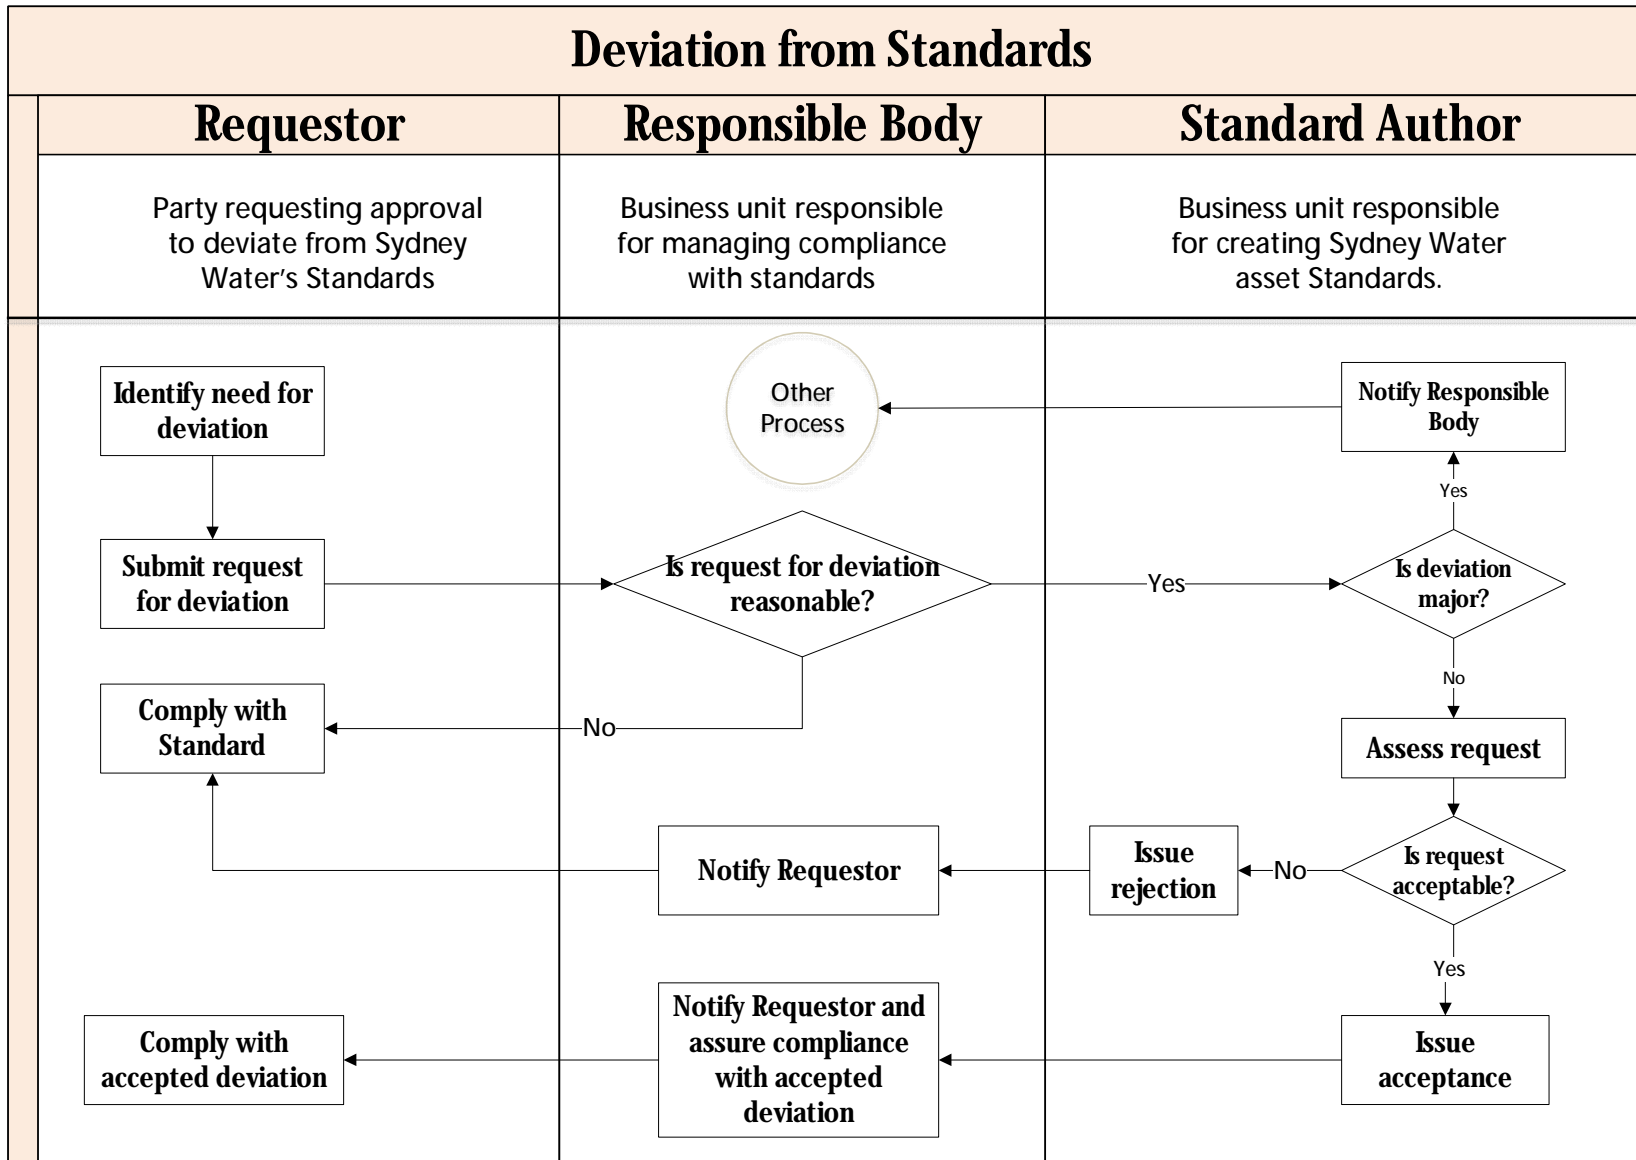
Deviation from Standards

Requestor

Responsible Body

Standard Author

Party requesting approval to deviate from Sydney Water's Standards

Business unit responsible for managing compliance with standards

Business unit responsible for creating Sydney Water asset Standards.

Identify need for deviation

Other Process

Notify Responsible Body

Yes

Submit request for deviation

Is request for deviation reasonable?

Yes

Is deviation major?

No

Comply with Standard

No

Assess request

Notify Requestor

Issue rejection

No

Is request acceptable?

Yes

Comply with accepted deviation

Notify Requestor and assure compliance with accepted deviation

Issue acceptance